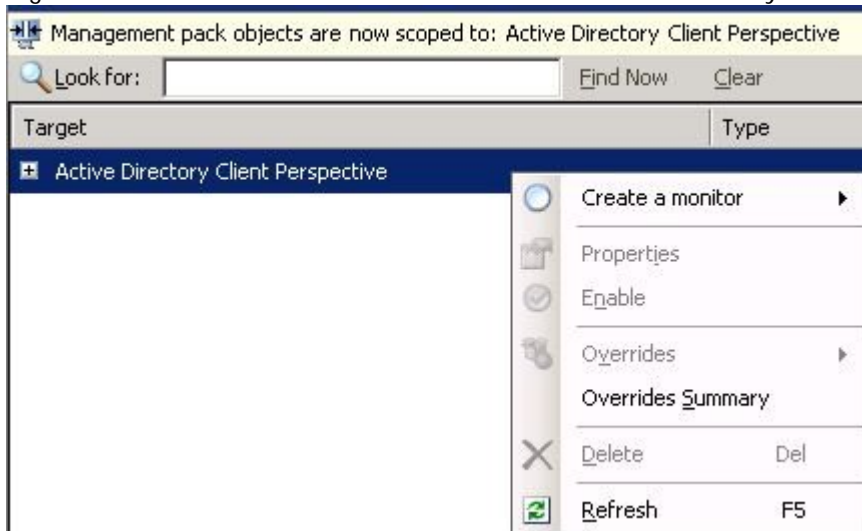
Management pack objects are now scoped to: Active Directory Client Perspective

Look for: Find Now Clear

| Target | Type |
|---|---|
| Active Directory Client Perspective | |

Create a monitor
Properties
Enable
Overrides
Overrides Summary
Delete Del
Refresh F5